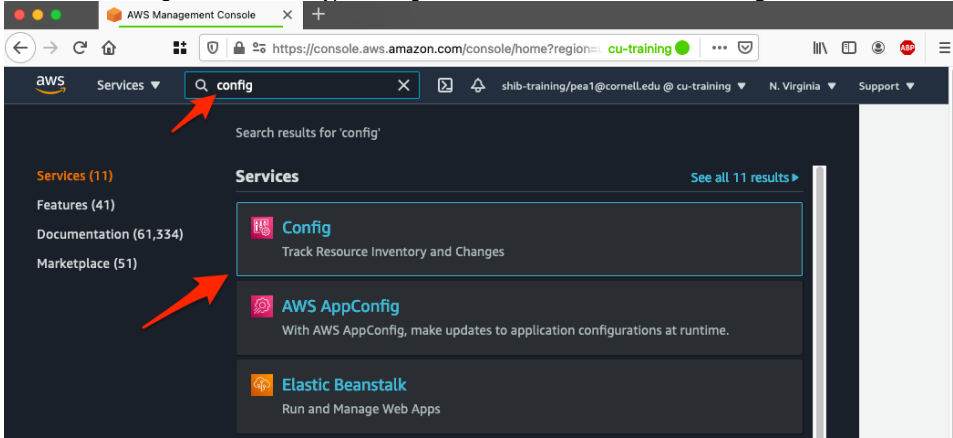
AWS Management Console

https://console.aws.amazon.com/console/home?region= cu-training

aws Services ▼ config

shib-training/pea1@cornell.edu @ cu-training ▼ N. Virginia ▼ Support ▼

Search results for 'config'

Services (11)
Features (41)
Documentation (61,334)
Marketplace (51)

Services
See all 11 results ▶

Config
Track Resource Inventory and Changes

AWS AppConfig
With AWS AppConfig, make updates to application configurations at runtime.

Elastic Beanstalk
Run and Manage Web Apps